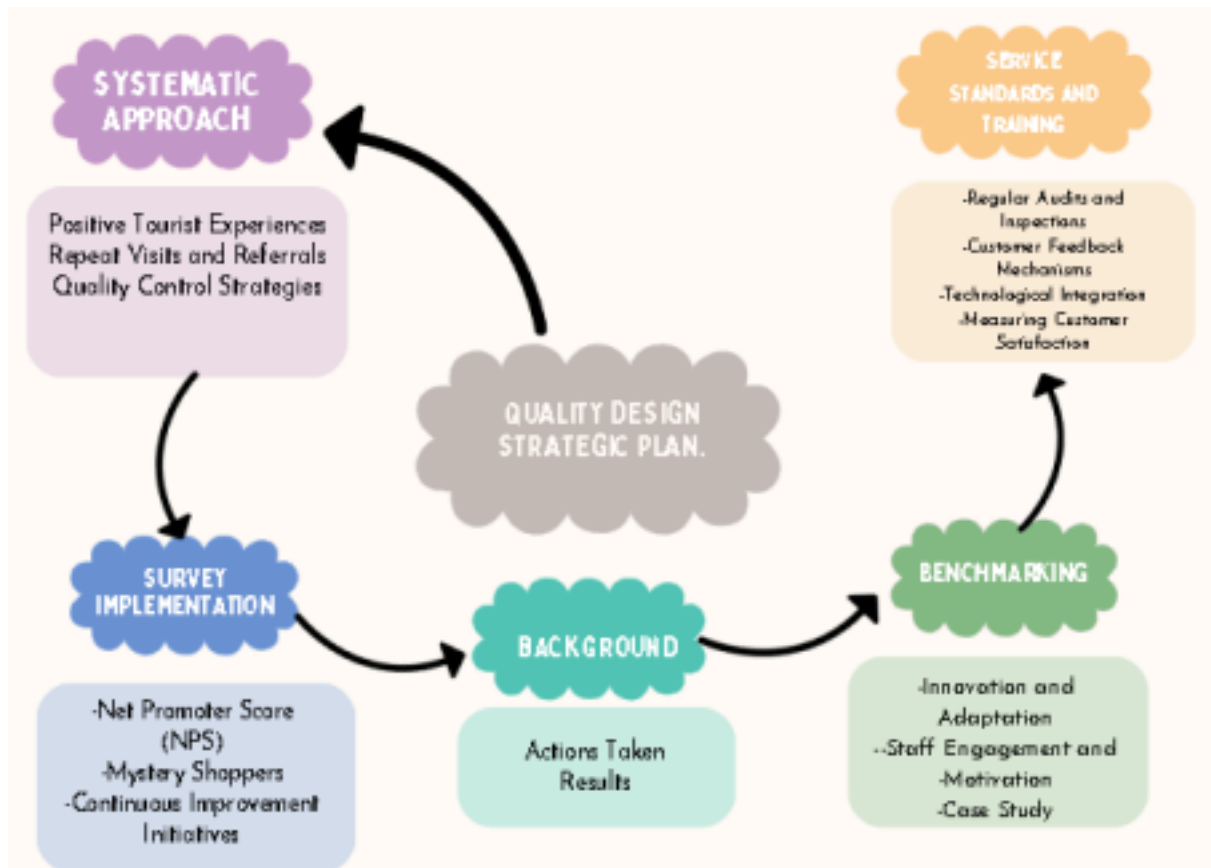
SYSTEMATIC APPROACH

Positive Tourist Experiences
Repeat Visits and Referrals
Quality Control Strategies

SERVICE STANDARDS AND TRAINING

-Regular Audits and Inspections
-Customer Feedback Mechanisms
-Technological Integration
-Measuring Customer Satisfaction

QUALITY DESIGN STRATEGIC PLAN.

SURVEY IMPLEMENTATION

-Net Promoter Score (NPS)
-Mystery Shoppers
-Continuous Improvement Initiatives

BACKGROUND

Actions Taken
Results

BENCHMARKING

-Innovation and Adaptation
--Staff Engagement and -Motivation
-Case Study